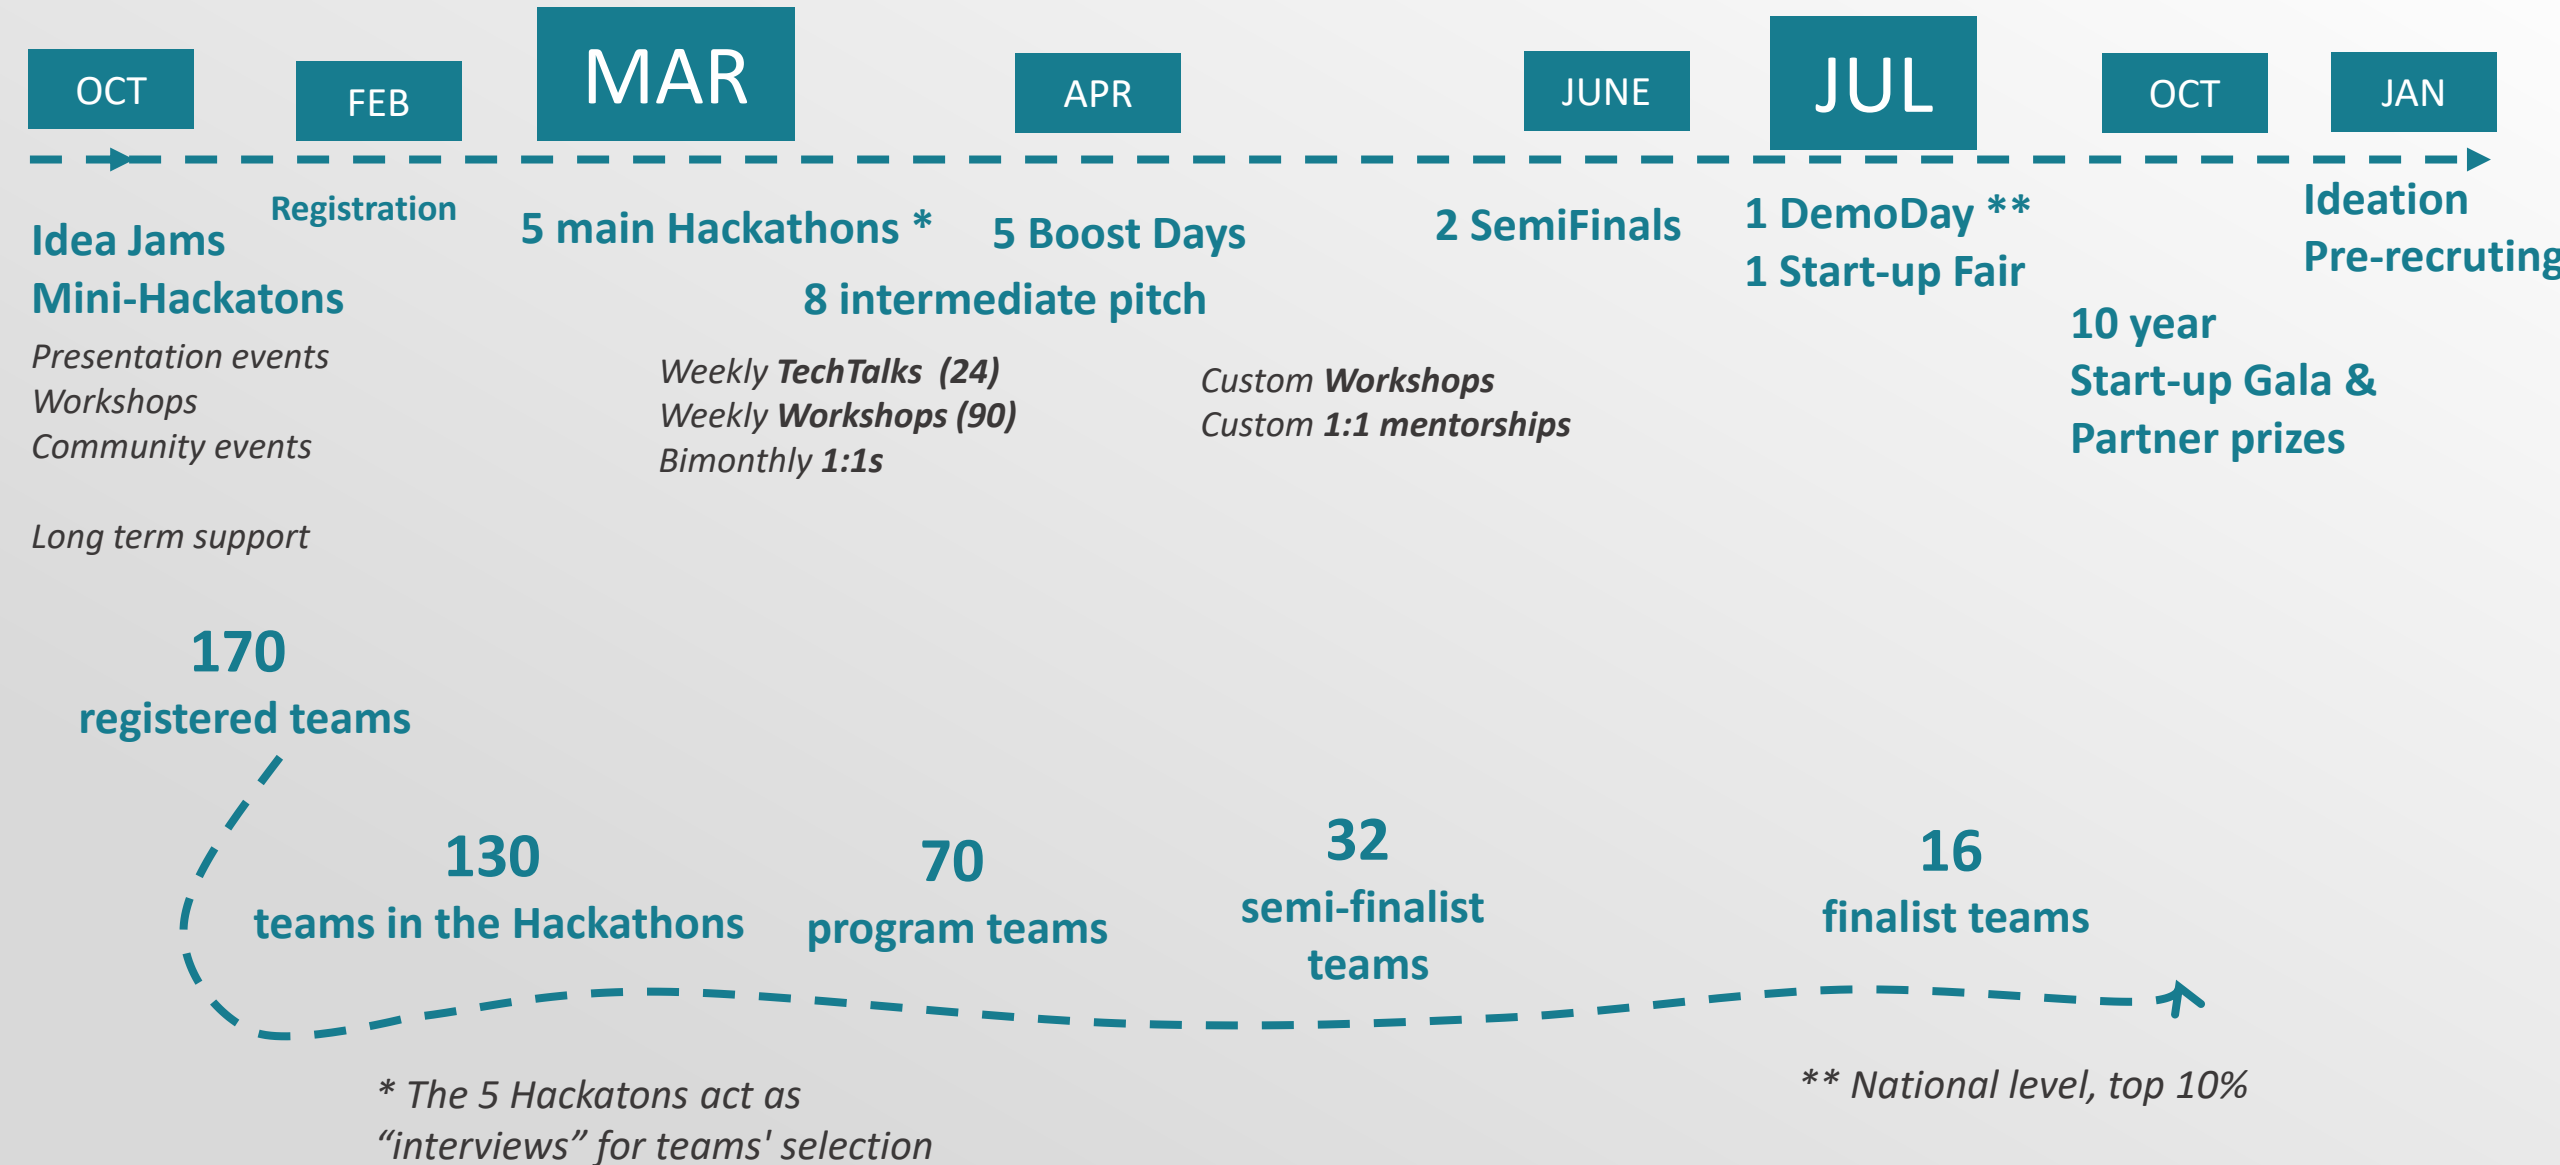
OCT

FEB

MAR

APR

JUNE

JUL

OCT

JAN

Idea Jams
Mini-Hackatons

Presentation events
Workshops
Community events

Long term support

Registration

5 main Hackathons *

5 Boost Days

8 intermediate pitch

Weekly TechTalks (24)
Weekly Workshops (90)
Bimonthly 1:1s

Custom Workshops
Custom 1:1 mentorships

2 SemiFinals

1 DemoDay **
1 Start-up Fair

10 year
Start-up Gala &
Partner prizes

Ideation
Pre-recruting

170
registered teams

130
teams in the Hackathons

70
program teams

32
semi-finalist teams

16
finalist teams

* The 5 Hackatons act as “interviews” for teams' selection

** National level, top 10%